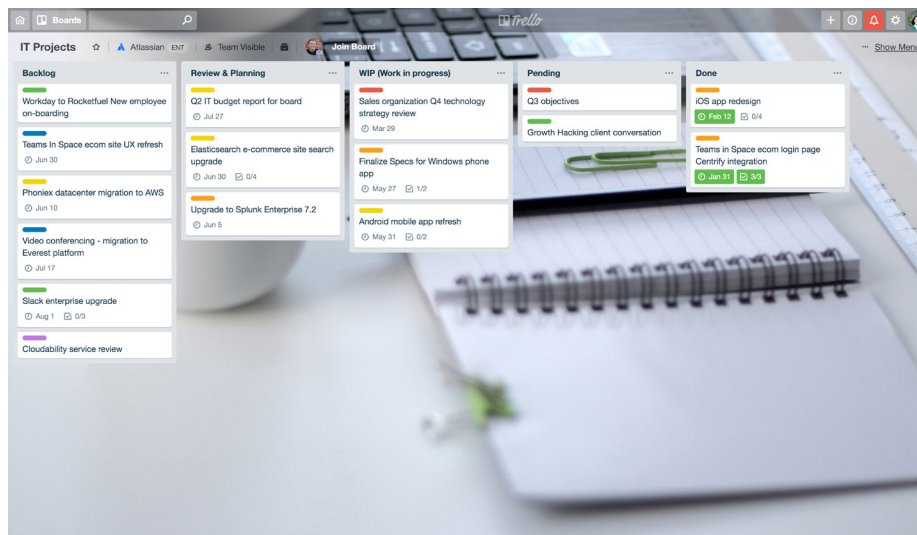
Boards

Trello

IT Projects ☆ Atlassian ENT Team Visible Join Board

··· Show Menu

Backlog ···

Workday to Rocketfuel New employee on-boarding

Teams In Space ecom site UX refresh
Jun 30

Phoniex datacenter migration to AWS
Jun 10

Video conferencing - migration to Everest platform
Jul 17

Slack enterprise upgrade
Aug 1 0/3

Cloudability service review

Review & Planning ···

Q2 IT budget report for board
Jul 27

Elasticsearch e-commerce site search upgrade
Jun 30 0/4

Upgrade to Splunk Enterprise 7.2
Jun 5

WIP (Work in progress) ···

Sales organization Q4 technology strategy review
Mar 29

Finalize Specs for Windows phone app
May 27 1/2

Android mobile app refresh
May 31 0/2

Pending ···

Q3 objectives

Growth Hacking client conversation

Done ···

iOS app redesign
Feb 12 0/4

Teams in Space ecom login page Centrify integration
Jan 31 3/3